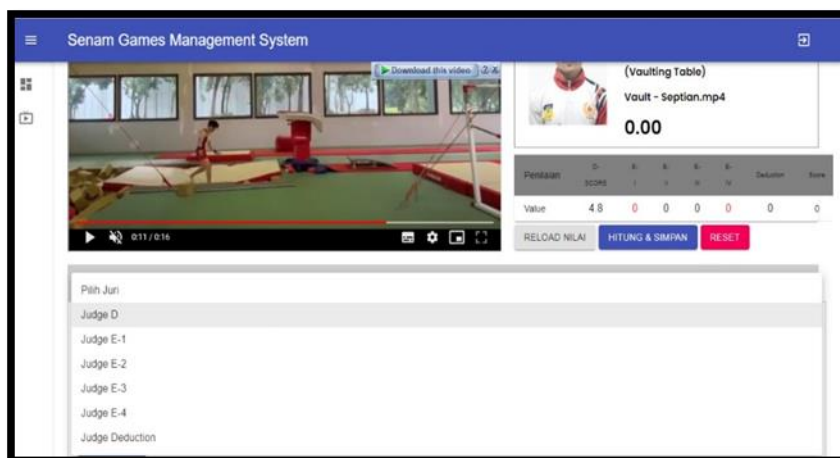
Senam Games Management System

Download this video

0:11 / 0:16

(Vaulting Table)

Vault - Septian.mp4

0.00

| Penilaian | D-SCORE | E-I | E-II | E-III | E-IV | Deduction | Score |
|---|---|---|---|---|---|---|---|
| Value | 4.8 | 0 | 0 | 0 | 0 | 0 | 0 |

RELOAD NILAI HITUNG & SIMPAN RESET

Pilih Juri
Judge D
Judge E-1
Judge E-2
Judge E-3
Judge E-4
Judge Deduction